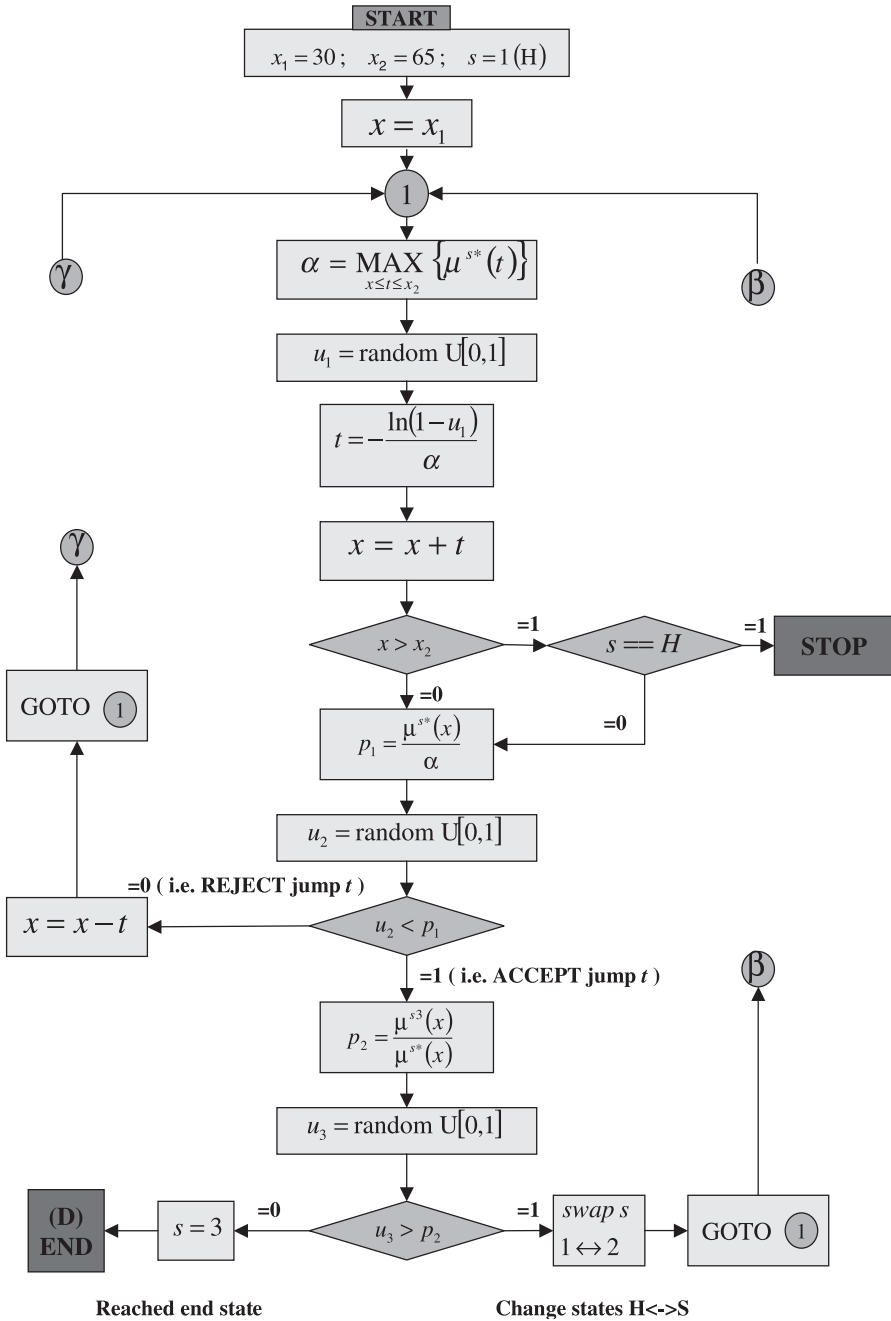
START

$x_1 = 30$; $x_2 = 65$; $s = 1(\text{H})$

$x = x_1$

1

γ

β

$\alpha = \underset{x \le t \le x_2}{\text{MAX}} \{\mu^{s*}(t)\}$

$u_1 = \text{random U}[0,1]$

$t = -\frac{\ln(1-u_1)}{\alpha}$

γ

$x = x + t$

$x > x_2$

=1

$s == H$

=1

STOP

GOTO 1

=0

=0

$p_1 = \frac{\mu^{s*}(x)}{\alpha}$

$u_2 = \text{random U}[0,1]$

=0 ( i.e. REJECT jump $t$ )

$x = x - t$

$u_2 < p_1$

=1 ( i.e. ACCEPT jump $t$ )

β

$p_2 = \frac{\mu^{s3}(x)}{\mu^{s*}(x)}$

$u_3 = \text{random U}[0,1]$

(D) END

$s = 3$

=0

$u_3 > p_2$

=1

$swap\ s$ $1 \leftrightarrow 2$

GOTO 1

Reached end state

Change states H<->S